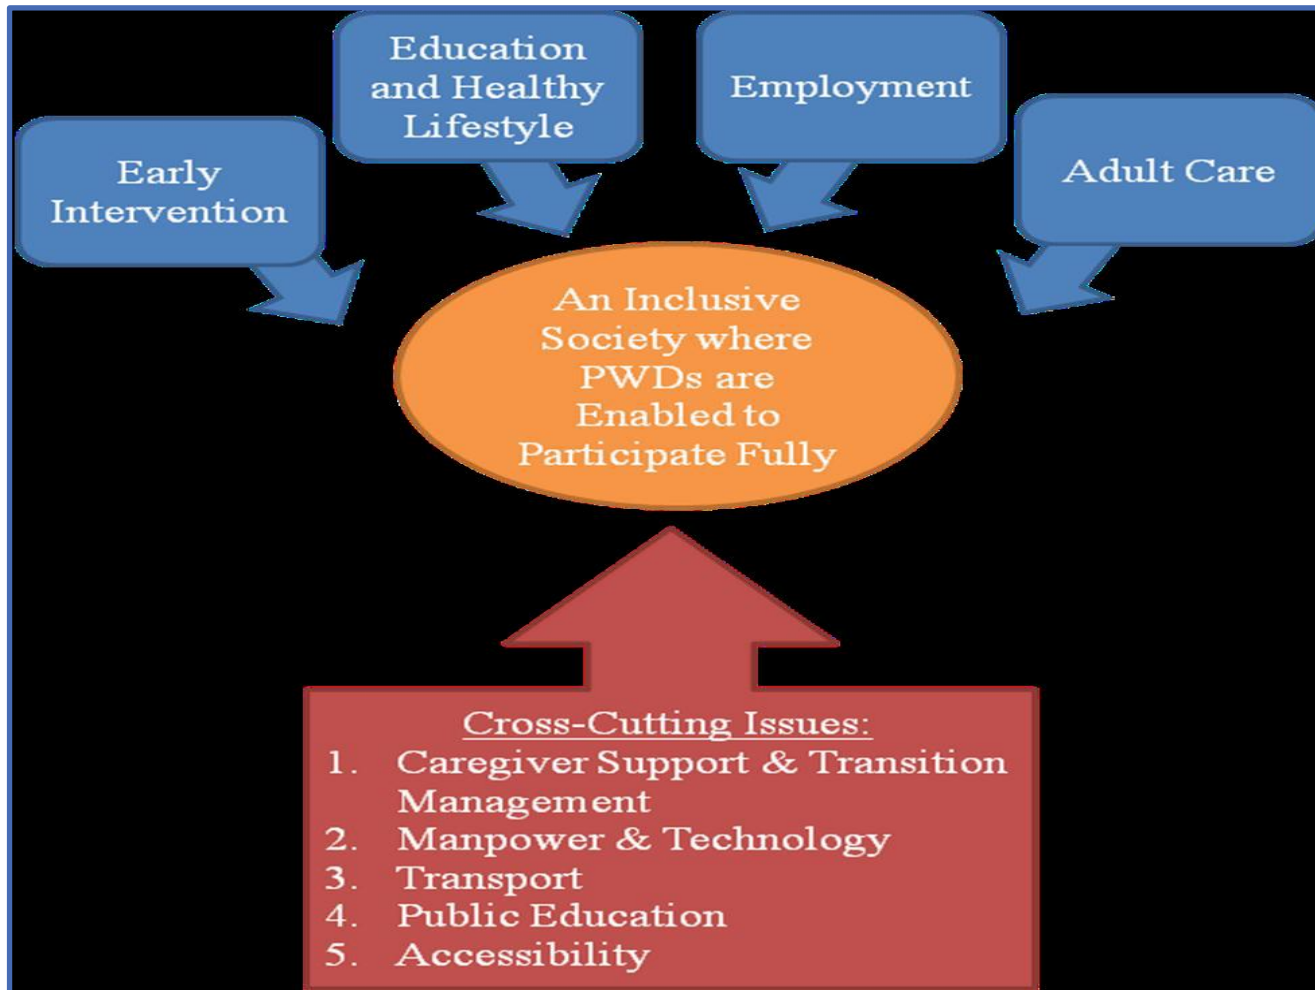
Early Intervention

Education and Healthy Lifestyle

Employment

Adult Care

An Inclusive Society where PWDs are Enabled to Participate Fully

Cross-Cutting Issues:
1. Caregiver Support & Transition Management
2. Manpower & Technology
3. Transport
4. Public Education
5. Accessibility